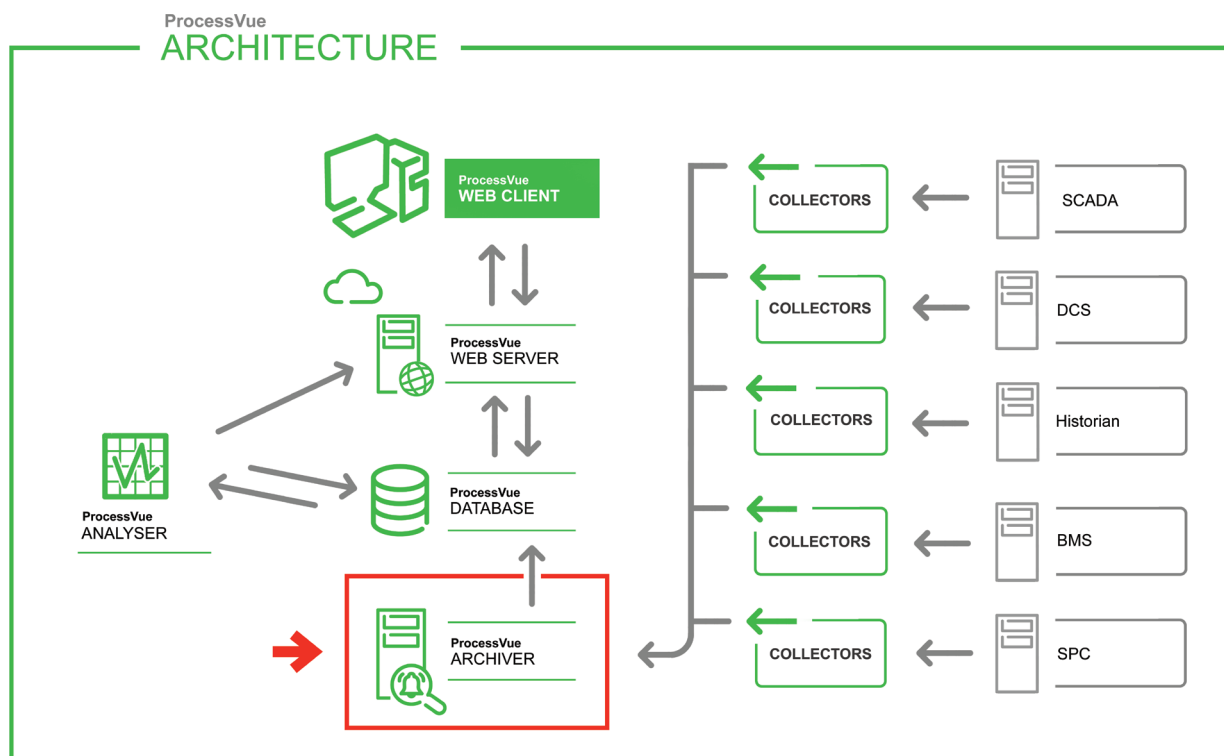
ProcessVue
ARCHITECTURE

ProcessVue
WEB CLIENT

ProcessVue
WEB SERVER

ProcessVue
DATABASE

ProcessVue
ANALYSER

ProcessVue
ARCHIVER

COLLECTORS
SCADA

COLLECTORS
DCS

COLLECTORS
Historian

COLLECTORS
BMS

COLLECTORS
SPC